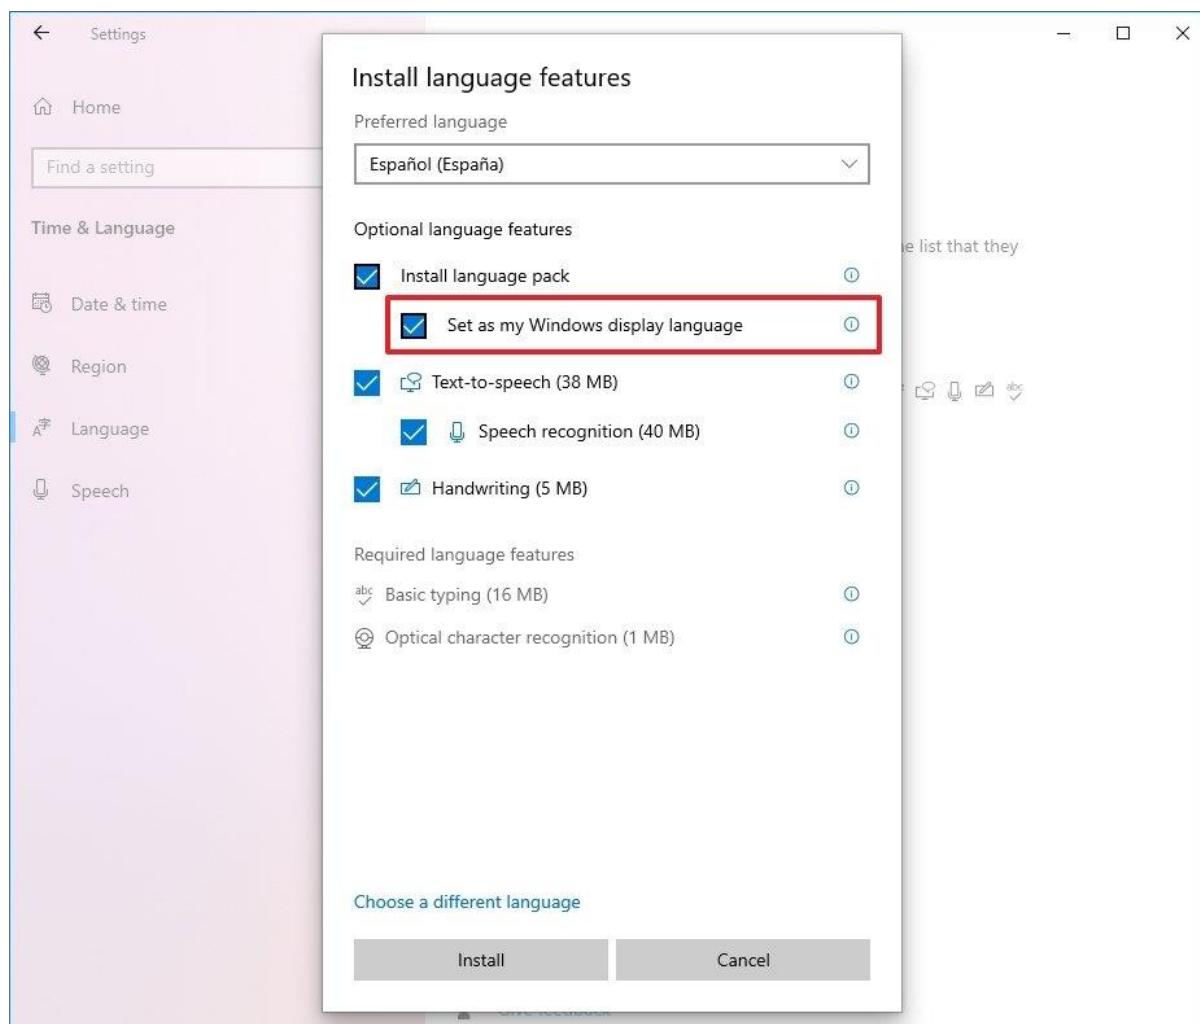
Settings

Home

Find a setting

Time & Language

Date & time

Region

Language

Speech

Install language features

Preferred language

Español (España)

Optional language features

Install language pack

Set as my Windows display language

Text-to-speech (38 MB)

Speech recognition (40 MB)

Handwriting (5 MB)

Required language features

Basic typing (16 MB)

Optical character recognition (1 MB)

Choose a different language

Install

Cancel

e list that they

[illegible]